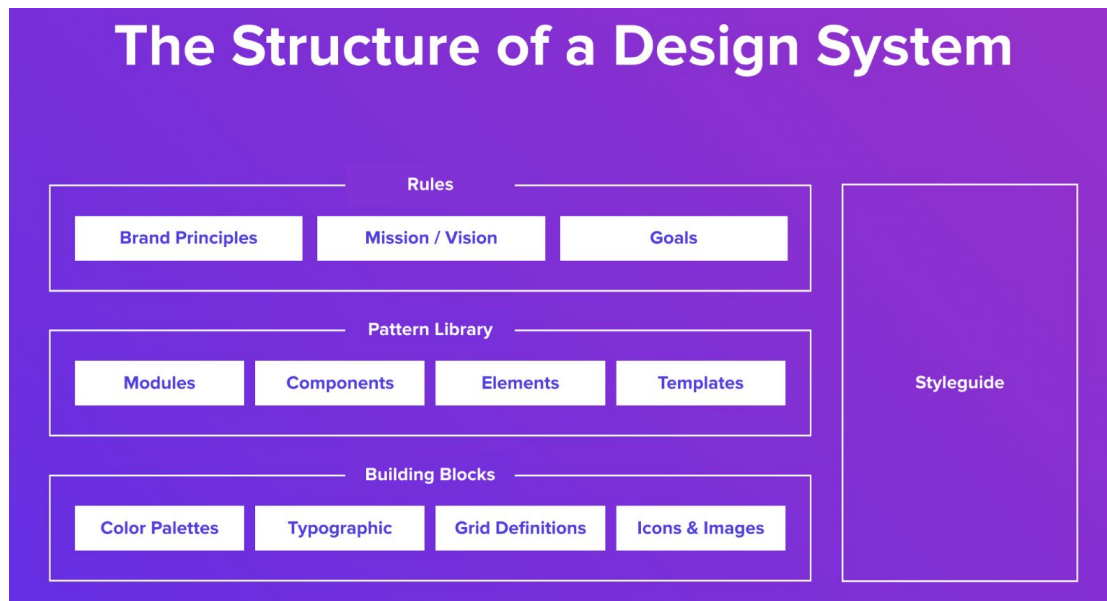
The Structure of a Design System

Rules

Brand Principles

Mission / Vision

Goals

Pattern Library

Modules

Components

Elements

Templates

Building Blocks

Color Palettes

Typographic

Grid Definitions

Icons & Images

Styleguide